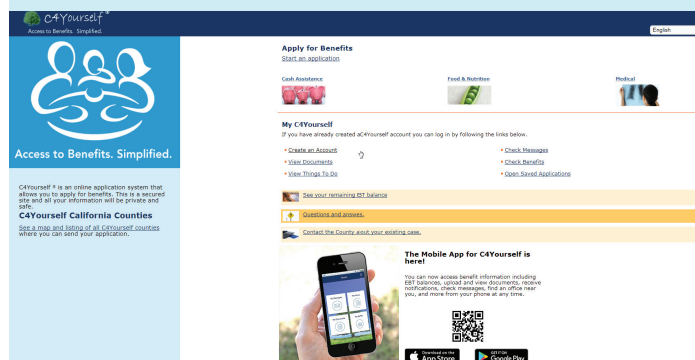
C4Yourself ®
Access to Benefits. Simplified.

English

Access to Benefits. Simplified.

C4Yourself ® is an online application system that allows you to apply for benefits. This is a secured site and all your information will be private and safe.

C4Yourself California Counties

See a map and listing of all C4Yourself counties where you can send your application.

Apply for Benefits

Start an application

Cash Assistance

Food & Nutrition

Medical

My C4Yourself

If you have already created aC4Yourself account you can log in by following the links below.

Create an Account

View Documents

View Things To Do

Check Messages

Check Benefits

Open Saved Applications

See your remaining EBT balance

Questions and answers.

Contact the County about your existing case.

The Mobile App for C4Yourself is here!

You can now access benefit information including EBT balances, upload and view documents, receive notifications, check messages, find an office near you, and more from your phone at any time.

Download on the App Store

GET IT ON Google Play